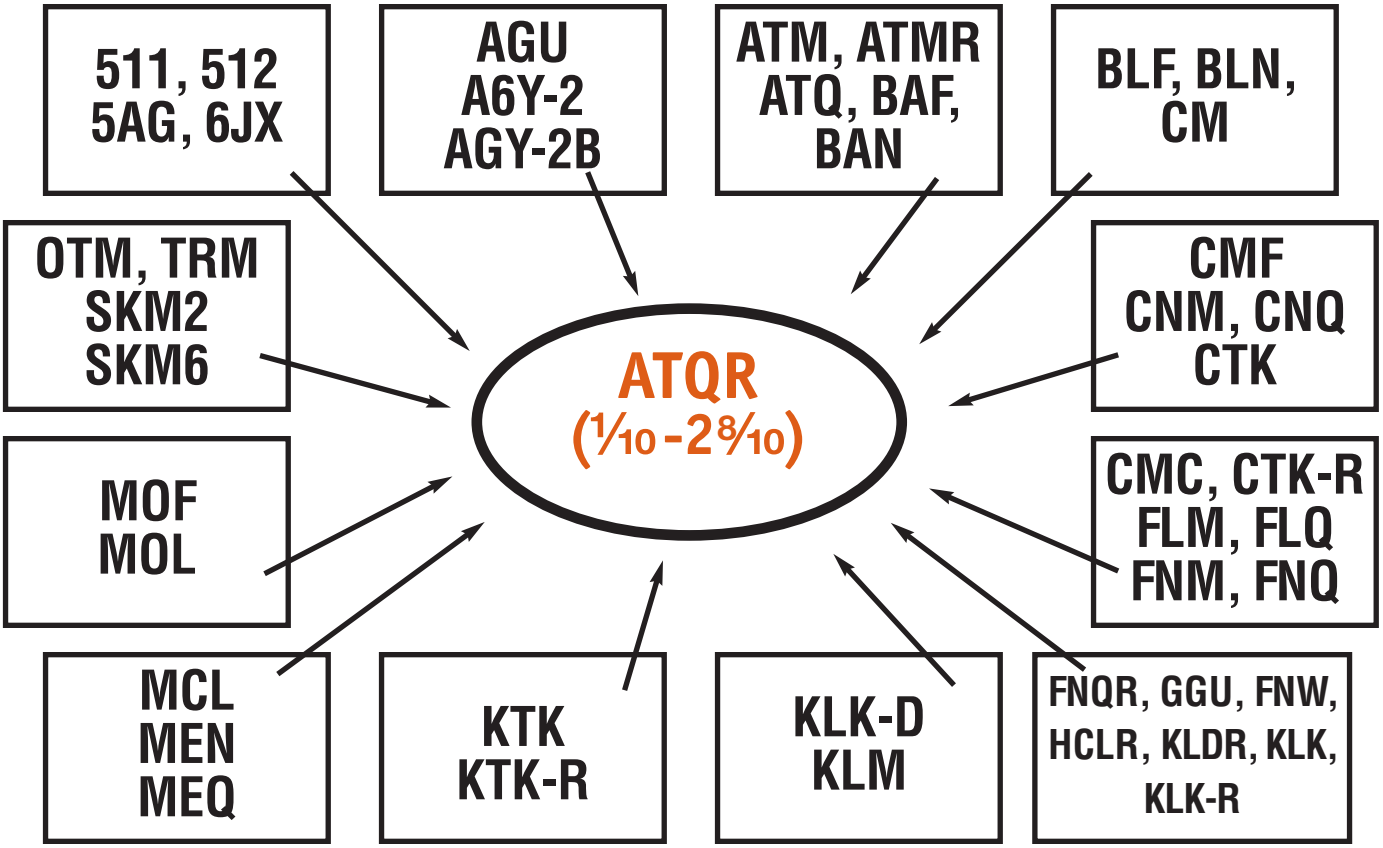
511, 512
5AG, 6JX

AGU
A6Y-2
AGY-2B

ATM, ATMR
ATQ, BAF,
BAN

BLF, BLN,
CM

OTM, TRM
SKM2
SKM6

ATQR
($\frac{1}{10}$-2$\frac{8}{10}$)

CMF
CNM, CNQ
CTK

MOF
MOL

CMC, CTK-R
FLM, FLQ
FNM, FNQ

MCL
MEN
MEQ

KTK
KTK-R

KLK-D
KLM

FNQR, GGU, FNW,
HCLR, KLDR, KLK,
KLK-R